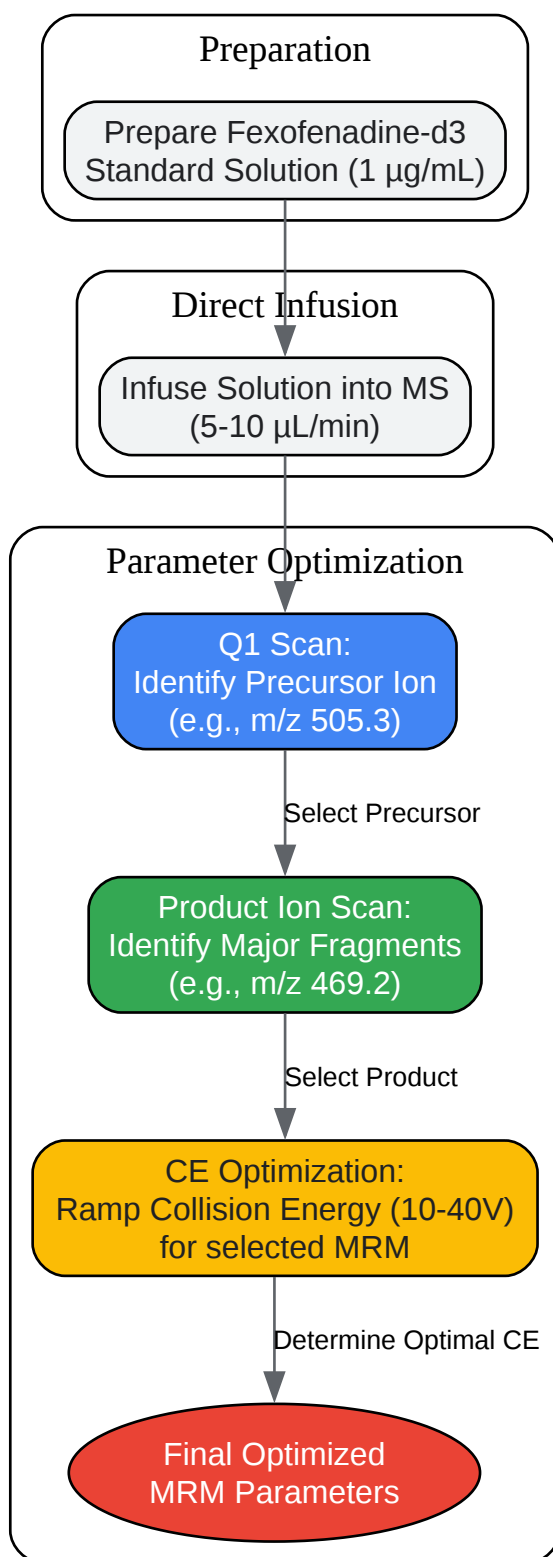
Preparation

Prepare Fexofenadine-d3 Standard Solution (1 µg/mL)

Direct Infusion

Infuse Solution into MS (5-10 µL/min)

Parameter Optimization

Q1 Scan: Identify Precursor Ion (e.g., m/z 505.3)

Select Precursor

Product Ion Scan: Identify Major Fragments (e.g., m/z 469.2)

Select Product

CE Optimization: Ramp Collision Energy (10-40V) for selected MRM

Determine Optimal CE

Final Optimized MRM Parameters